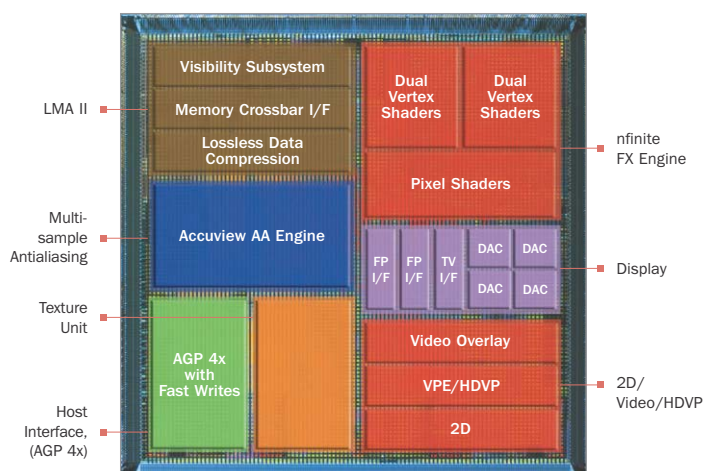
LMA II

Visibility Subsystem

Memory Crossbar I/F

Lossless Data Compression

Dual Vertex Shaders

Dual Vertex Shaders

nfinite FX Engine

Pixel Shaders

Multi-sample Antialiasing

Accuview AA Engine

FP I/F

FP I/F

TV I/F

DAC

DAC

DAC

DAC

Display

Texture Unit

AGP 4x with Fast Writes

Video Overlay

VPE/HDVP

2D/ Video/HDVP

Host Interface, (AGP 4x)

2D